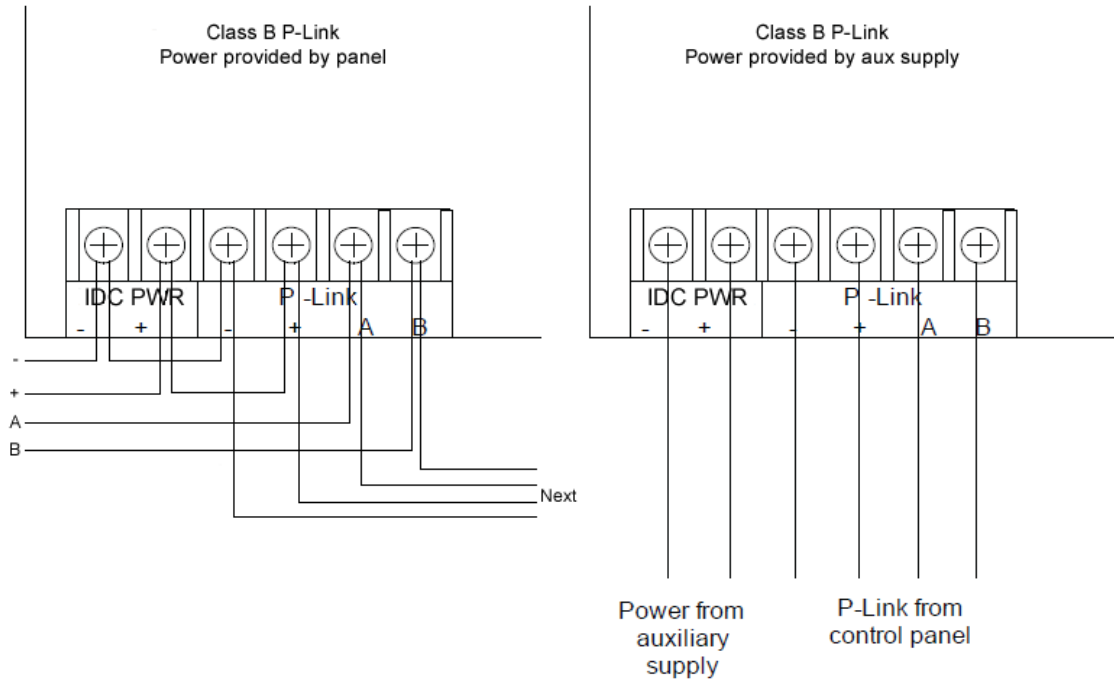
Class B P-Link
Power provided by panel

IDC PWR
- +

P -Link
- + A B

-
+
A
B

Next

Class B P-Link
Power provided by aux supply

IDC PWR
- +

P -Link
- + A B

Power from auxiliary supply

P-Link from control panel